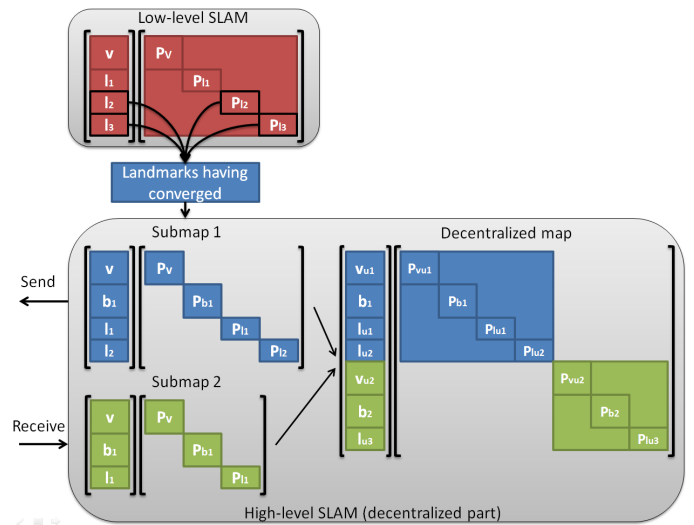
Low-level SLAM

v
$l_1$
$l_2$
$l_3$

$P_v$
$P_{l1}$
$P_{l2}$
$P_{l3}$

Landmarks having converged

Submap 1

Send

v
$b_1$
$l_1$
$l_2$

$P_v$
$P_{b1}$
$P_{l1}$
$P_{l2}$

Submap 2

Receive

v
$b_1$
$l_1$

$P_v$
$P_{b1}$
$P_{l1}$

Decentralized map

$v_{u1}$
$b_1$
$l_{u1}$
$l_{u2}$
$v_{u2}$
$b_2$
$l_{u3}$

$P_{vu1}$
$P_{b1}$
$P_{lu1}$
$P_{lu2}$
$P_{vu2}$
$P_{b2}$
$P_{lu3}$

High-level SLAM (decentralized part)